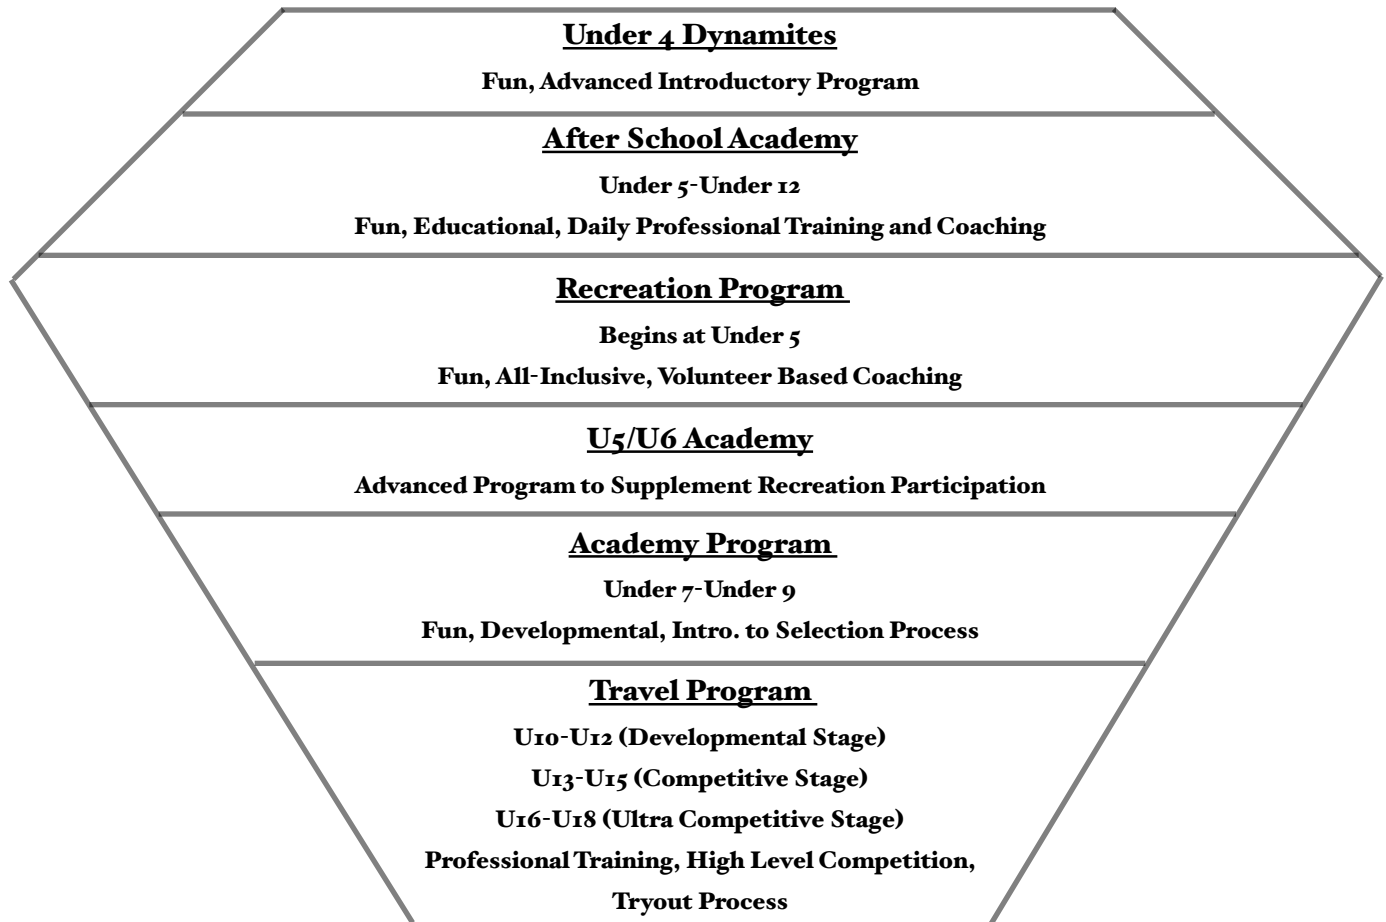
Under 4 Dynamites

Fun, Advanced Introductory Program

After School Academy

Under 5-Under 12

Fun, Educational, Daily Professional Training and Coaching

Recreation Program

Begins at Under 5

Fun, All-Inclusive, Volunteer Based Coaching

U5/U6 Academy

Advanced Program to Supplement Recreation Participation

Academy Program

Under 7-Under 9

Fun, Developmental, Intro. to Selection Process

Travel Program

U10-U12 (Developmental Stage)

U13-U15 (Competitive Stage)

U16-U18 (Ultra Competitive Stage)

Professional Training, High Level Competition, Tryout Process